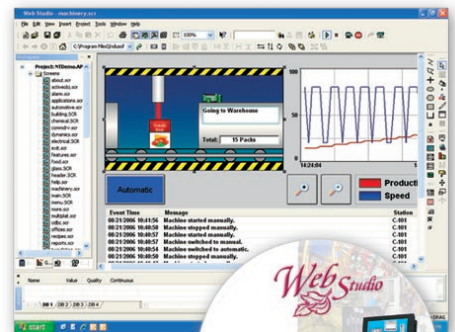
Web Studio - machinery.scr

File Edit View Insert Project Tools Window Help

C:\Program Files\Indusoft

Project: NTDemo-AP

Screens

about.scr
activedoj.scr
alarm.scr
applications.scr
automotive.scr
building.SCR
chemical.SCR
commdrv.scr
dynamics.scr
electrical.SCR
exit.scr
features.scr
food.scr
glass.SCR
header.SCR
help.scr
machinery.scr
main.SCR
menu.SCR
ocx.scr
multiplat.scr
odbc.scr
offices.scr
recipes.scr
reports.scr

Going to Warehouse

Total: 15 Packs

100

50

14:24:04

Automatic

Product

Speed

| Event Time | Message | Station |
|---|---|---|
| 08/21/2006 10:41:56 | Machine started manually. | C-101 |
| 08/21/2006 10:40:58 | Machine stopped manually. | C-101 |
| 08/21/2006 10:40:57 | Machine started manually. | C-101 |
| 08/21/2006 10:40:57 | Machine switched to manual. | C-101 |
| 08/21/2006 10:40:54 | Machine switched to automatic. | C-101 |
| 08/21/2006 10:40:53 | Machine stopped manually. | C-101 |

Name Value Quality Continuous

start

Web Studio